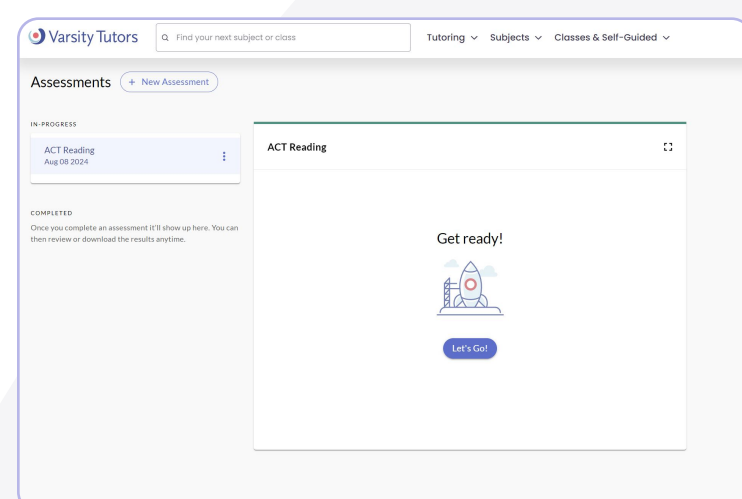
Varsity Tutors

Find your next subject or class

Tutoring

Subjects

Classes & Self-Guided

Assessments

+ New Assessment

IN-PROGRESS

ACT Reading
Aug 08 2024

COMPLETED

Once you complete an assessment it'll show up here. You can then review or download the results anytime.

ACT Reading

Get ready!

Let's Go!